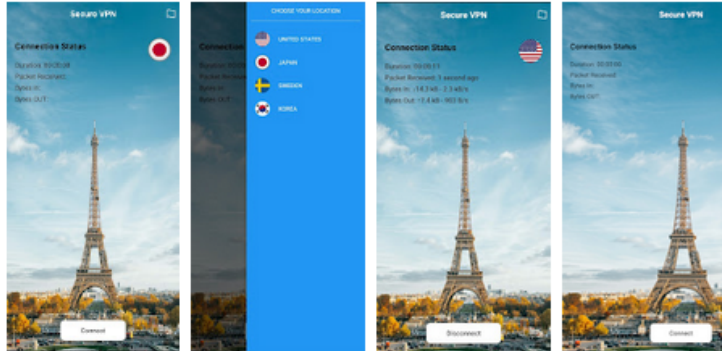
Secure VPN

Connection Status

Duration: 00:00:00
Packet Received:
Bytes In:
Bytes OUT:

Connect

Connection
Duration
Packet Received
Bytes In
Bytes OUT

CHOOSE YOUR LOCATION

UNITED STATES

JAPAN

SWEDEN

KOREA

Secure VPN

Connection Status

Duration: 00:00:17
Packet Received: 3 second ago
Bytes In: ↓14.3 kB - 2.3 kB/s
Bytes Out: ↑2.4 kB - 903 B/s

Disconnect

Secure VPN

Connection Status

Duration: 00:00:00
Packet Received:
Bytes In:
Bytes OUT:

Connect